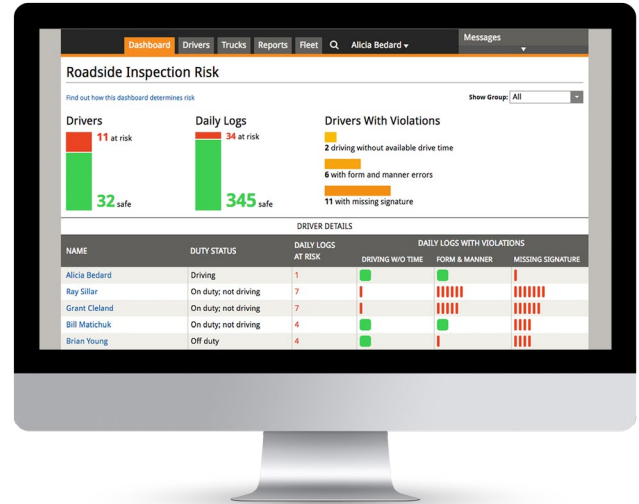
Dashboard Drivers Trucks Reports Fleet Alicia Bedard

Messages

Roadside Inspection Risk

Find out how this dashboard determines risk

Show Group: All

Drivers
11 at risk
32 safe

Daily Logs
34 at risk
345 safe

Drivers With Violations
2 driving without available drive time
6 with form and manner errors
11 with missing signature

DRIVER DETAILS

| NAME | DUTY STATUS | DAILY LOGS AT RISK | DRIVING W/O TIME | FORM & MANNER | MISSING SIGNATURE |
|---|---|---|---|---|---|
| Alicia Bedard | Driving | 1 | | | |
| Ray Sillar | On duty; not driving | 7 | | | |
| Grant Cleland | On duty; not driving | 7 | | | |
| Bill Matichuk | On duty; not driving | 4 | | | |
| Brian Young | Off duty | 4 | | | |

DAILY LOGS WITH VIOLATIONS